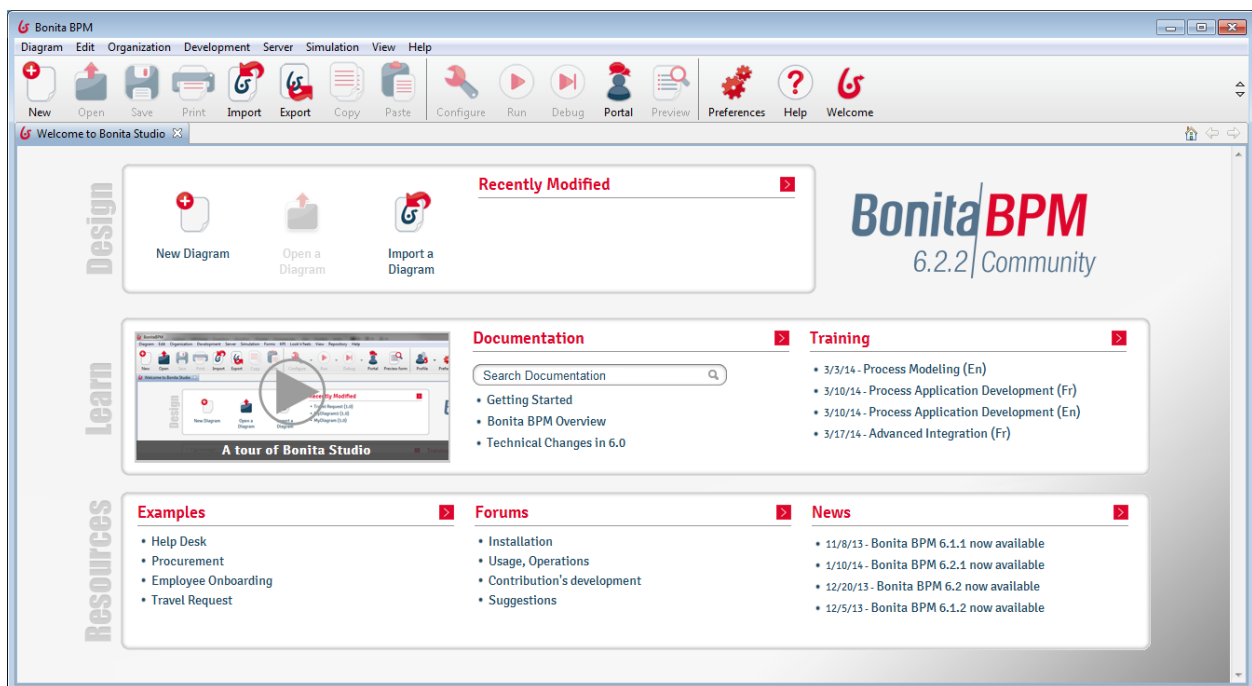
Bonita BPM

Diagram Edit Organization Development Server Simulation View Help

New Open Save Print Import Export Copy Paste Configure Run Debug Portal Preview Preferences Help Welcome

Welcome to Bonita Studio

Design

New Diagram

Open a Diagram

Import a Diagram

Recently Modified

Bonita BPM
6.2.2 Community

Learn

A tour of Bonita Studio

Documentation

Search Documentation

• Getting Started
• Bonita BPM Overview
• Technical Changes in 6.0

Training

• 3/3/14 - Process Modeling (En)
• 3/10/14 - Process Application Development (Fr)
• 3/10/14 - Process Application Development (En)
• 3/17/14 - Advanced Integration (Fr)

Resources

Examples

• Help Desk
• Procurement
• Employee Onboarding
• Travel Request

Forums

• Installation
• Usage, Operations
• Contribution's development
• Suggestions

News

• 11/8/13 - Bonita BPM 6.1.1 now available
• 1/10/14 - Bonita BPM 6.2.1 now available
• 12/20/13 - Bonita BPM 6.2 now available
• 12/5/13 - Bonita BPM 6.1.2 now available